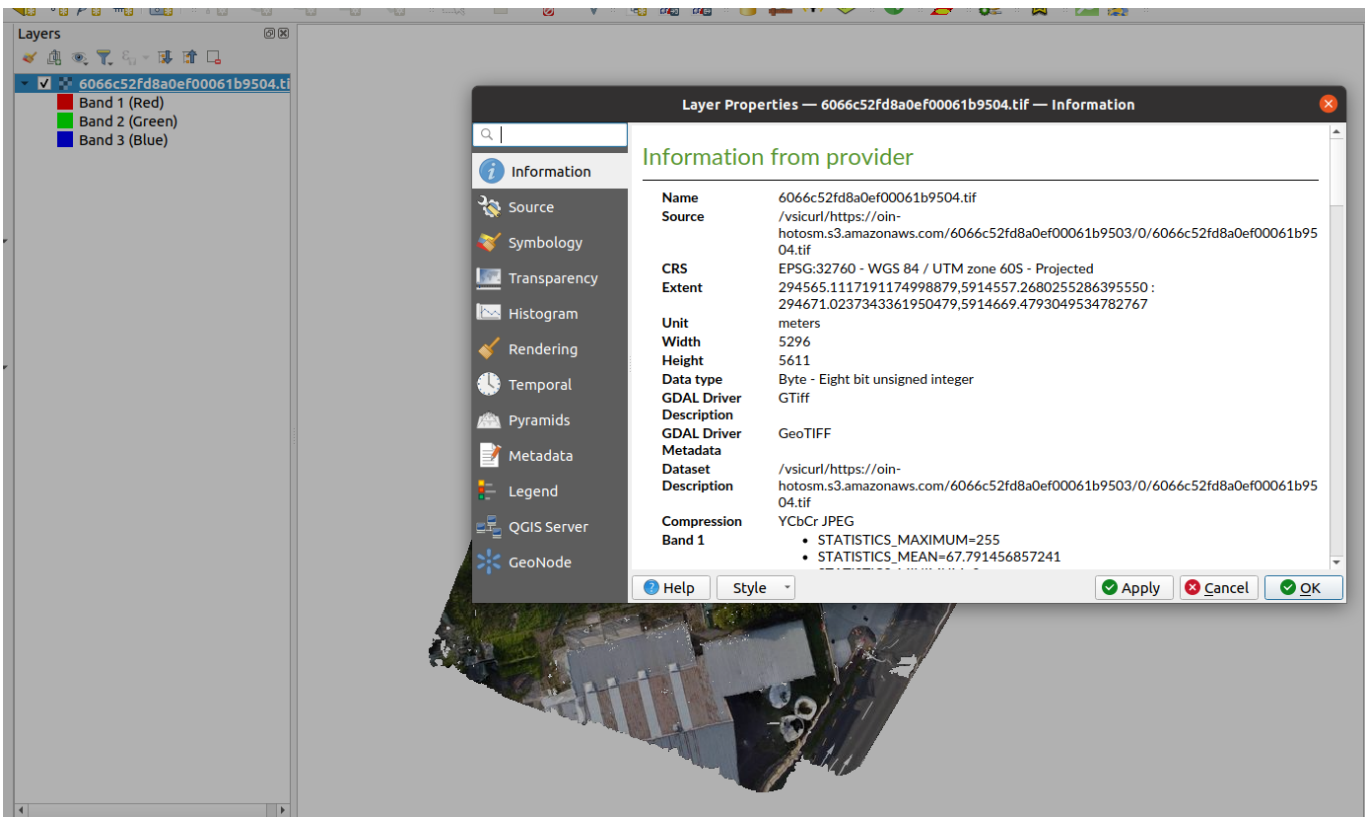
Layers

6066c52fd8a0ef00061b9504.ti
Band 1 (Red)
Band 2 (Green)
Band 3 (Blue)

Layer Properties — 6066c52fd8a0ef00061b9504.tif — Information

Information
Source
Symbology
Transparency
Histogram
Rendering
Temporal
Pyramids
Metadata
Legend
QGIS Server
GeoNode

Information from provider

| | |
|---|---|
| Name | 6066c52fd8a0ef00061b9504.tif |
| Source | /vsicurl/https://oin-hotosm.s3.amazonaws.com/6066c52fd8a0ef00061b9503/0/6066c52fd8a0ef00061b9504.tif |
| CRS | EPSG:32760 - WGS 84 / UTM zone 60S - Projected |
| Extent | 294565.1117191174998879,5914557.2680255286395550 : 294671.0237343361950479,5914669.4793049534782767 |
| Unit | meters |
| Width | 5296 |
| Height | 5611 |
| Data type | Byte - Eight bit unsigned integer |
| GDAL Driver Description | GTiff |
| GDAL Driver Metadata | GeoTIFF |
| Dataset Description | /vsicurl/https://oin-hotosm.s3.amazonaws.com/6066c52fd8a0ef00061b9503/0/6066c52fd8a0ef00061b9504.tif |
| Compression | YCbCr JPEG |
| Band 1 | • STATISTICS_MAXIMUM=255 • STATISTICS_MEAN=67.791456857241 • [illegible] |

Help
Style
Apply
Cancel
OK